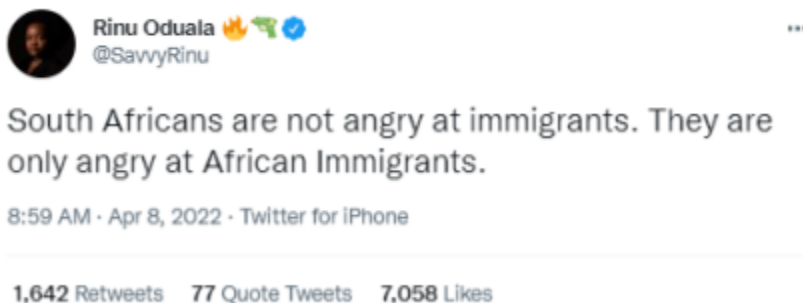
Rinu Oduala 🔥🔫
@SavvyRinu

South Africans are not angry at immigrants. They are only angry at African Immigrants.

8:59 AM · Apr 8, 2022 · Twitter for iPhone

1,642 Retweets 77 Quote Tweets 7,058 Likes